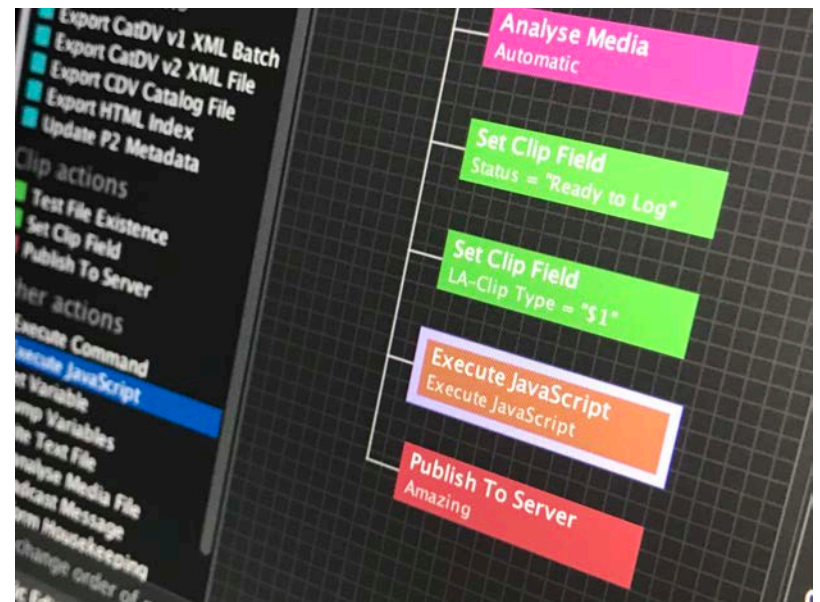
Export CatDV v1 XML Batch
Export CatDV v2 XML File
Export CDV Catalog File
Export HTML Index
Update P2 Metadata
Clip actions
Test File Existence
Set Clip Field
Publish To Server
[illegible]her actions
Execute Command
Execute JavaScript
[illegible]t Variable
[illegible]mp Variables
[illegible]e Text File
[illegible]nalyse Media File
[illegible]adcast Message
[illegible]orm Housekeeping
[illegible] change order of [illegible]

Analyse Media
Automatic

Set Clip Field
Status = "Ready to Log"

Set Clip Field
LA-Clip Type = "$1"

Execute JavaScript
Execute JavaScript

Publish To Server
Amazing